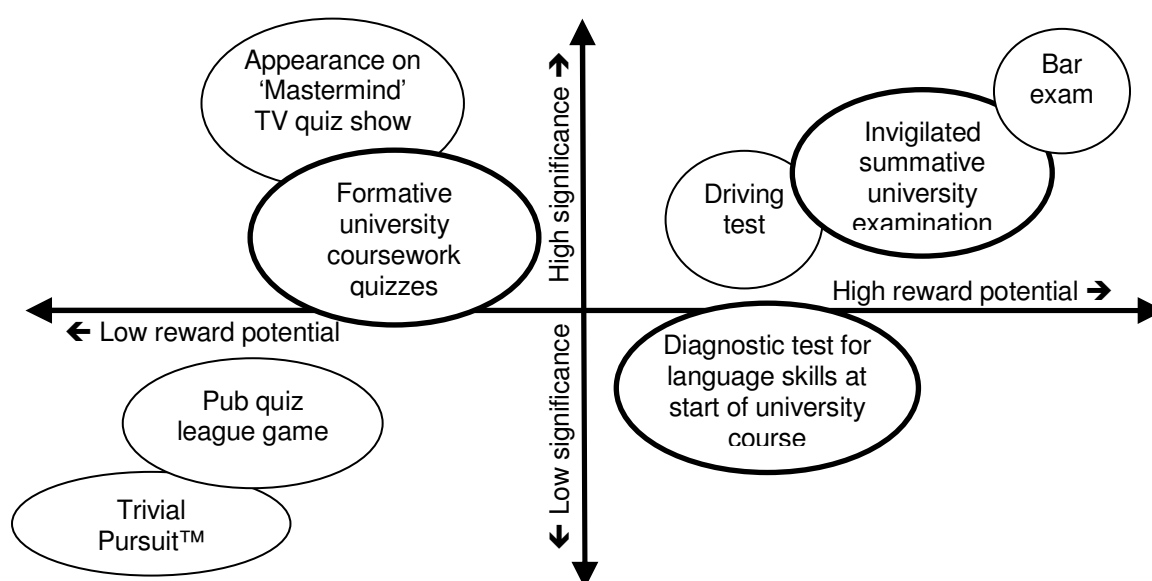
Appearance on 'Mastermind' TV quiz show

High significance →

Bar exam

Invigilated summative university examination

Formative university coursework quizzes

Driving test

High reward potential →

← Low reward potential

← Low significance

Diagnostic test for language skills at start of university course

Pub quiz league game

Trivial Pursuit™